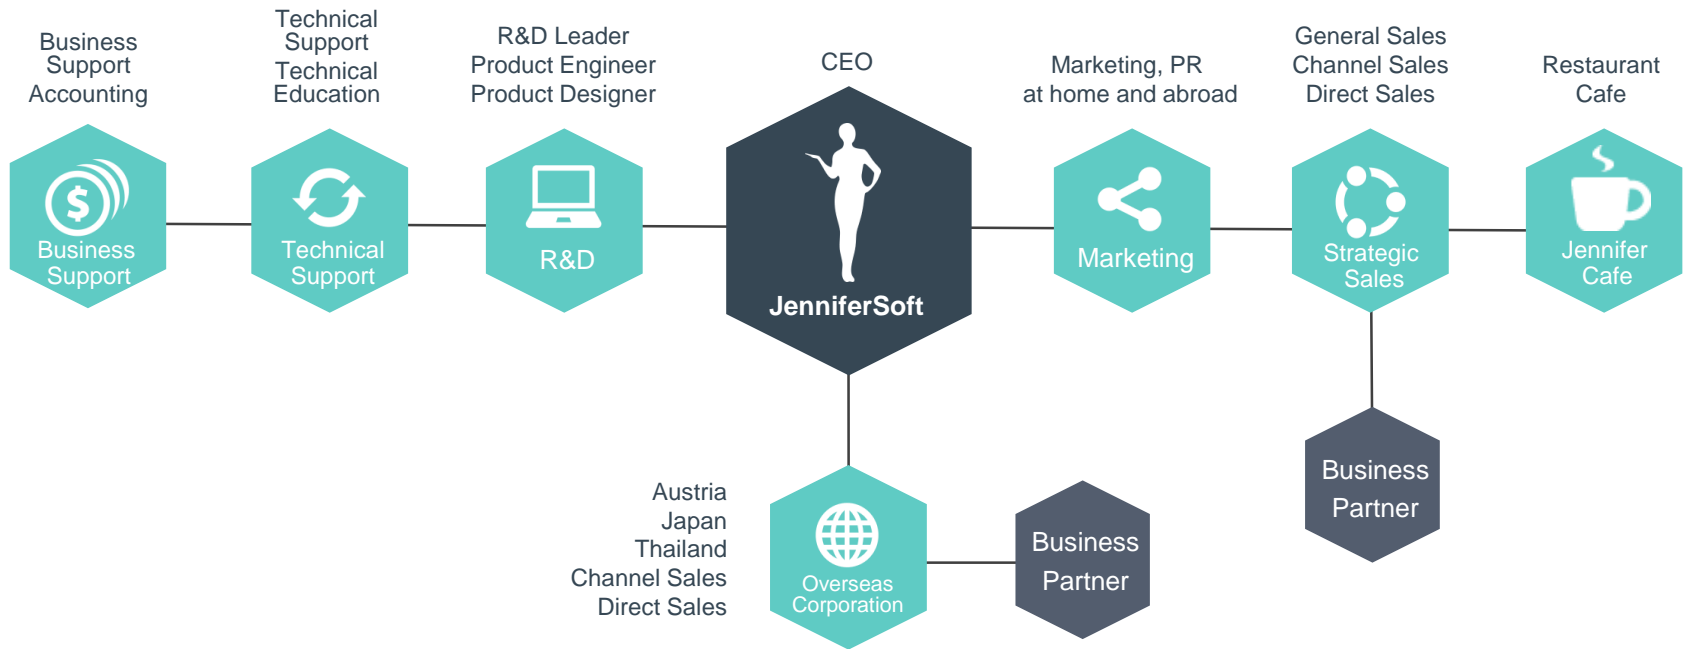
Business Support Accounting

Technical Support Technical Education

R&D Leader Product Engineer Product Designer

CEO

Marketing, PR at home and abroad

General Sales Channel Sales Direct Sales

Restaurant Cafe

Business Support

Technical Support

R&D

JenniferSoft

Marketing

Strategic Sales

Jennifer Cafe

Business Partner

Austria Japan Thailand Channel Sales Direct Sales

Overseas Corporation

Business Partner